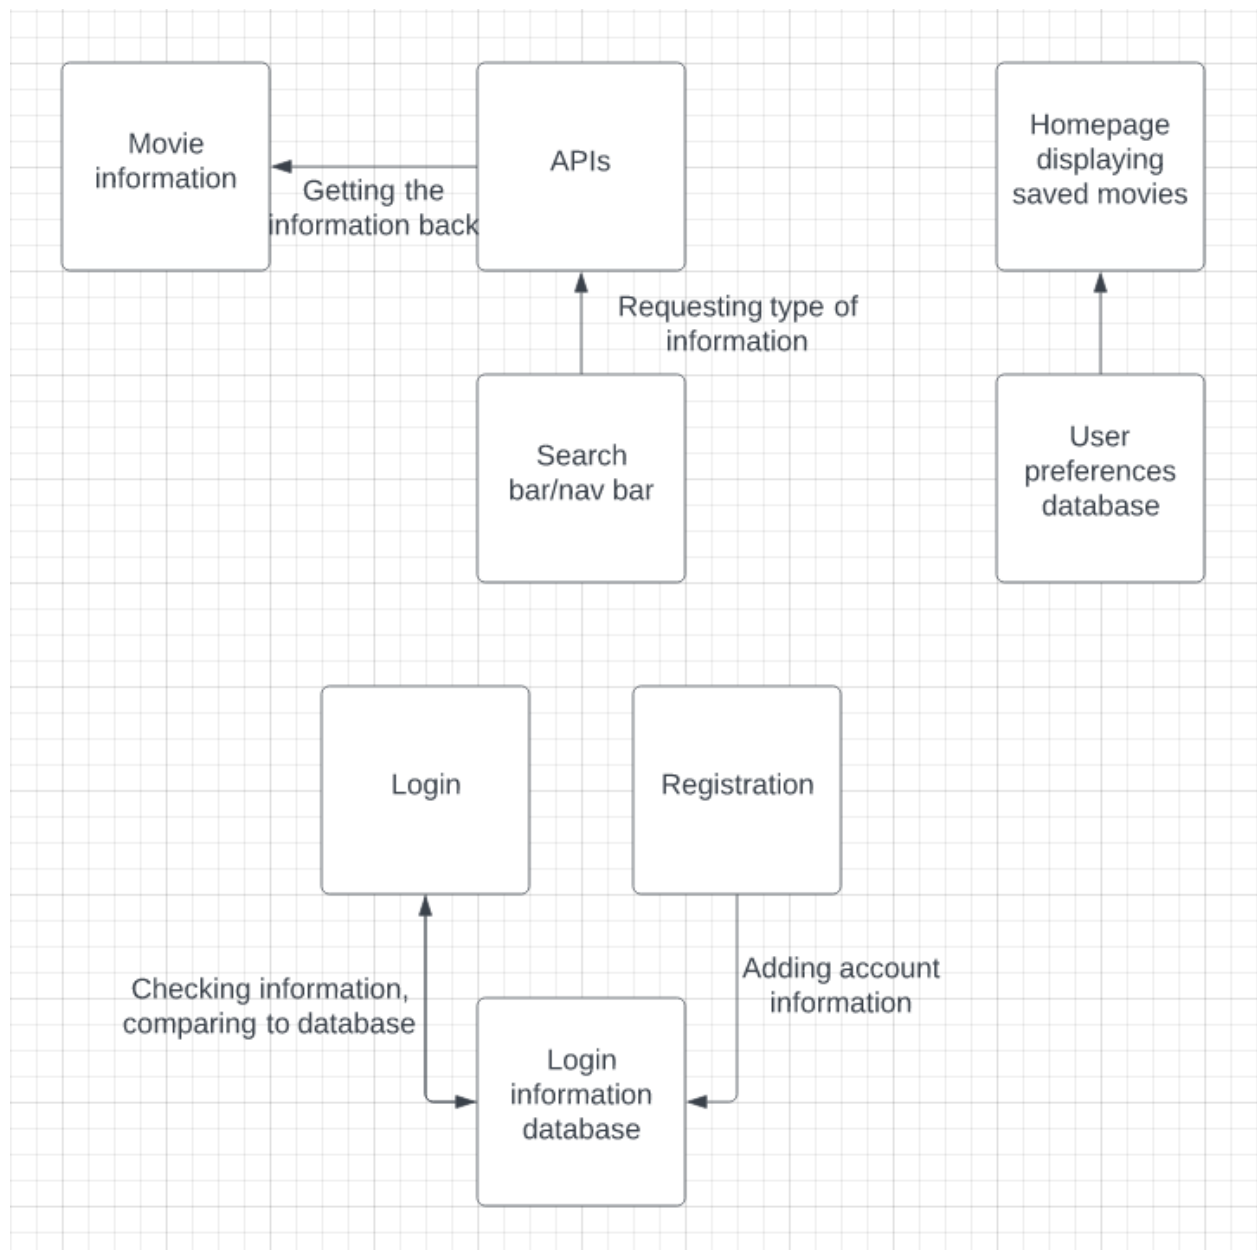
Movie information

Getting the information back

APIs

Homepage displaying saved movies

Requesting type of information

Search bar/nav bar

User preferences database

Login

Registration

Checking information, comparing to database

Adding account information

Login information database